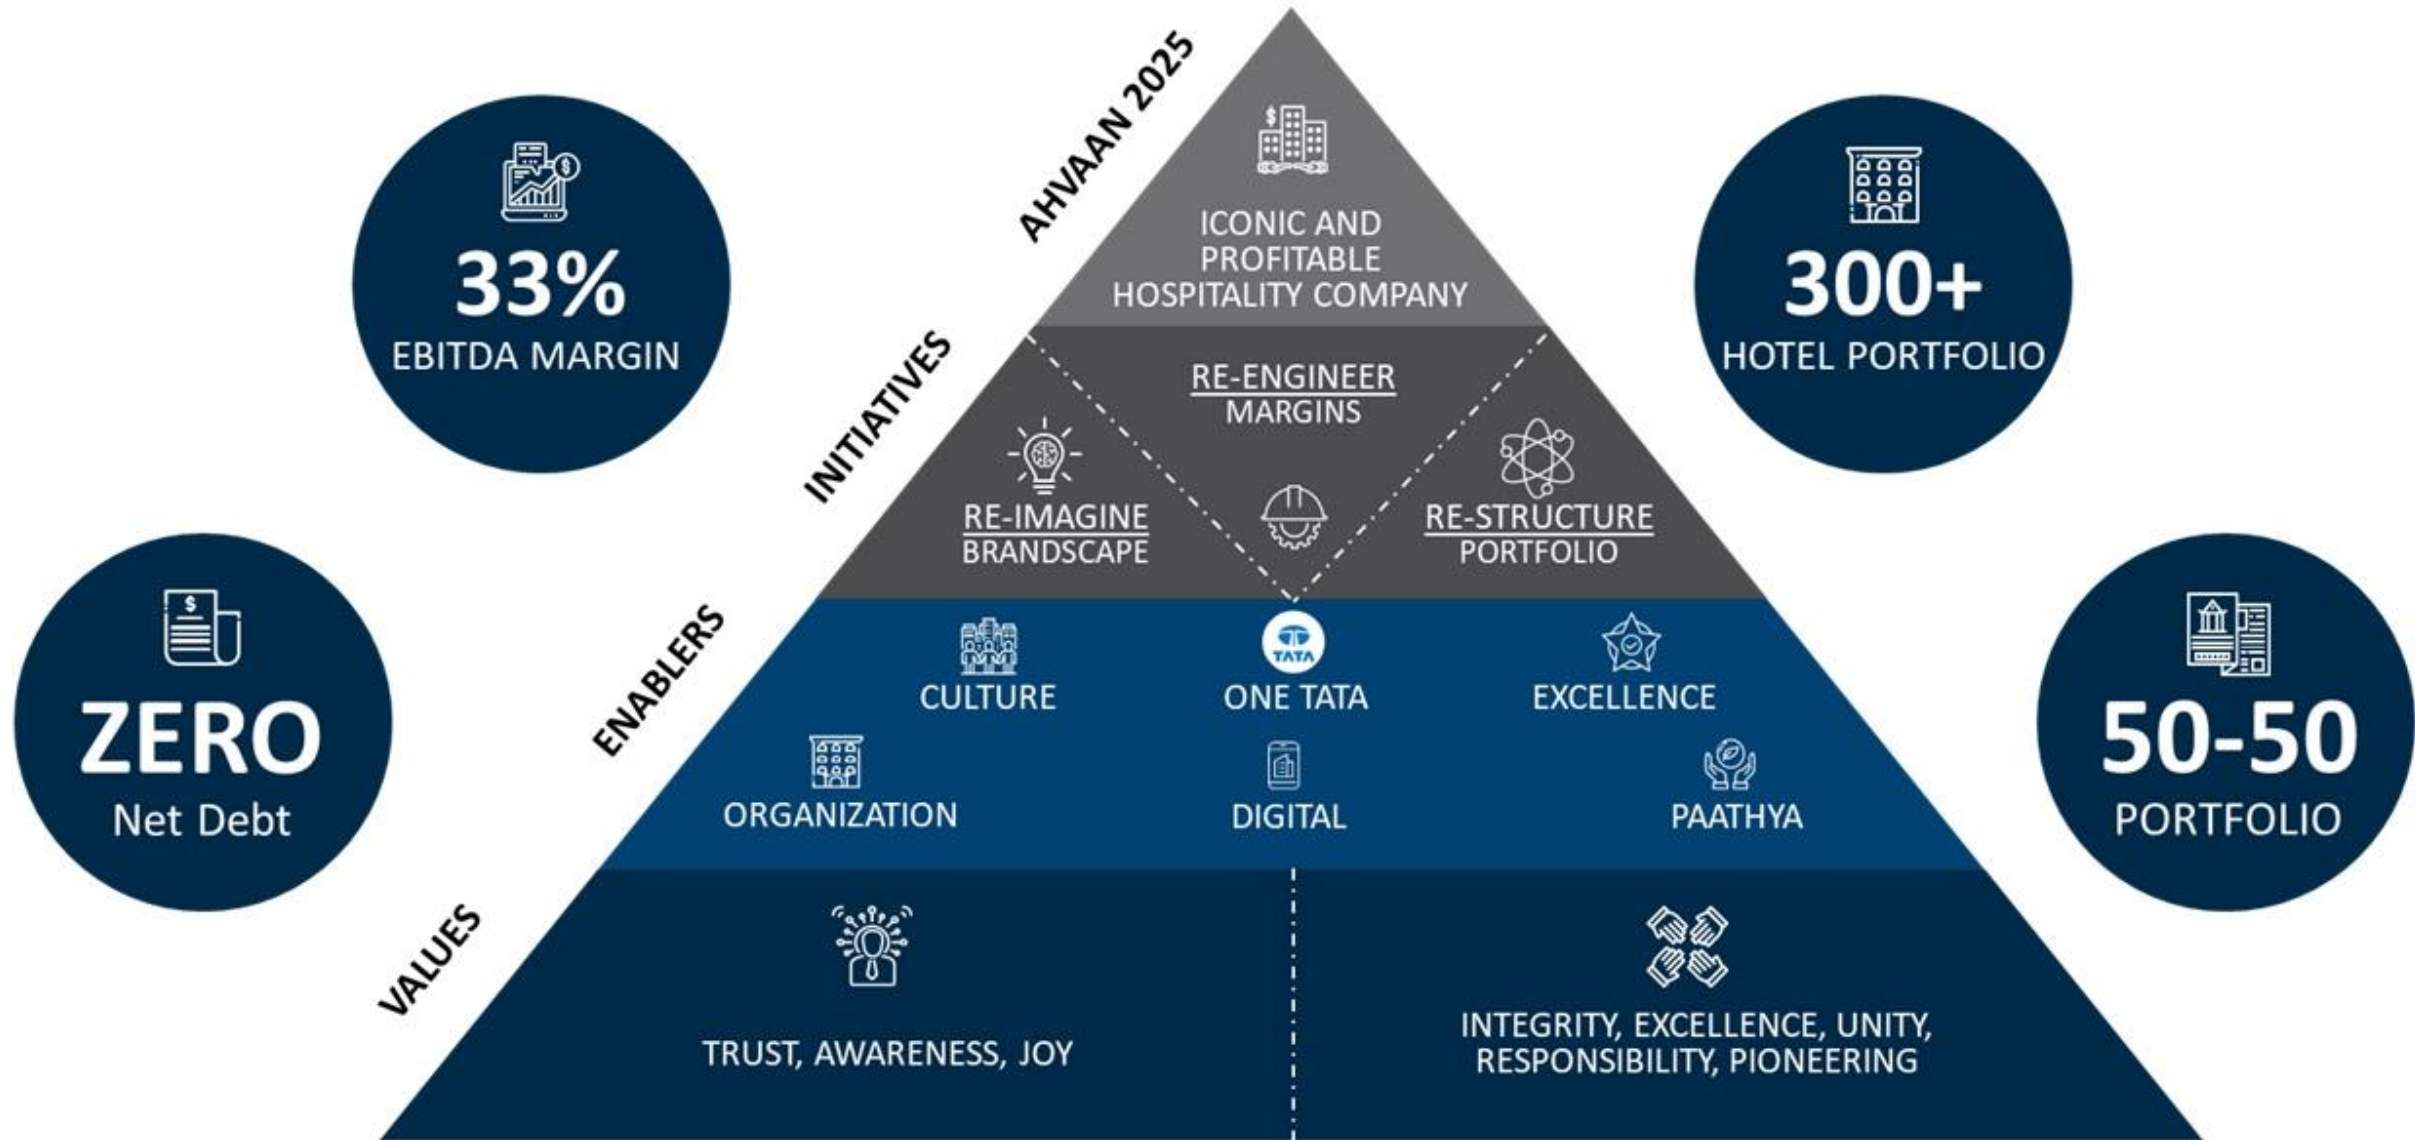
AHVAAN 2025

ICONIC AND PROFITABLE HOSPITALITY COMPANY

33%
EBITDA MARGIN

300+
HOTEL PORTFOLIO

INITIATIVES

RE-ENGINEER MARGINS

RE-IMAGINE BRANDSCAPE

RE-STRUCTURE PORTFOLIO

ENABLERS

CULTURE

TATA
ONE TATA

EXCELLENCE

ORGANIZATION

DIGITAL

PAATHYA

ZERO
Net Debt

50-50
PORTFOLIO

VALUES

TRUST, AWARENESS, JOY

INTEGRITY, EXCELLENCE, UNITY, RESPONSIBILITY, PIONEERING